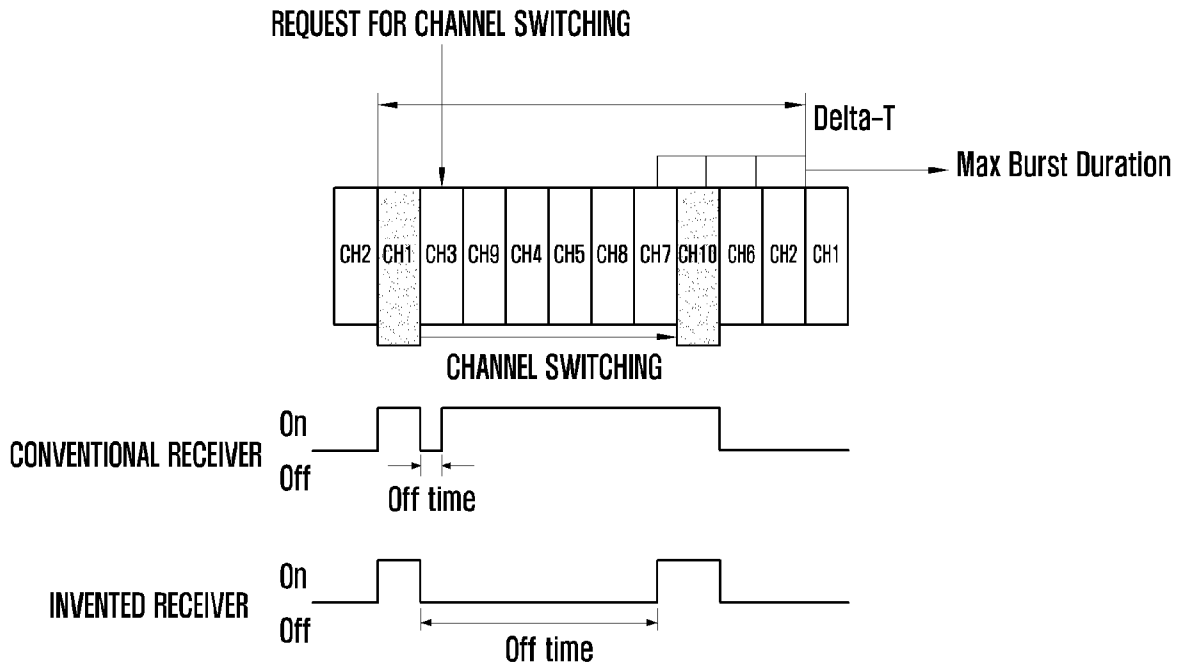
REQUEST FOR CHANNEL SWITCHING

Delta-T

Max Burst Duration

CH2 CH1 CH3 CH9 CH4 CH5 CH8 CH7 CH10 CH6 CH2 CH1

CHANNEL SWITCHING

CONVENTIONAL RECEIVER On Off

Off time

INVENTED RECEIVER On Off

Off time